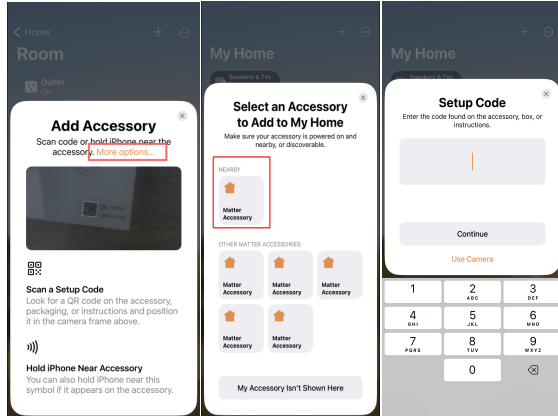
Home
Room
Outlet
On

Add Accessory
Scan code or hold iPhone near the accessory. More options...

Scan a Setup Code
Look for a QR code on the accessory, packaging, or instructions and position it in the camera frame above.

Hold iPhone Near Accessory
You can also hold iPhone near this symbol if it appears on the accessory.

My Home
Speakers & TVs

Select an Accessory to Add to My Home
Make sure your accessory is powered on and nearby, or discoverable.

NEARBY
Matter Accessory

OTHER MATTER ACCESSORIES
Matter Accessory
Matter Accessory
Matter Accessory
Matter Accessory
Matter Accessory

My Accessory Isn't Shown Here

My Home

Setup Code
Enter the code found on the accessory, box, or instructions.

Continue
Use Camera

1
2 ABC
3 DEF
4 GHI
5 JKL
6 MNO
7 PQRS
8 TUV
9 WXYZ
0